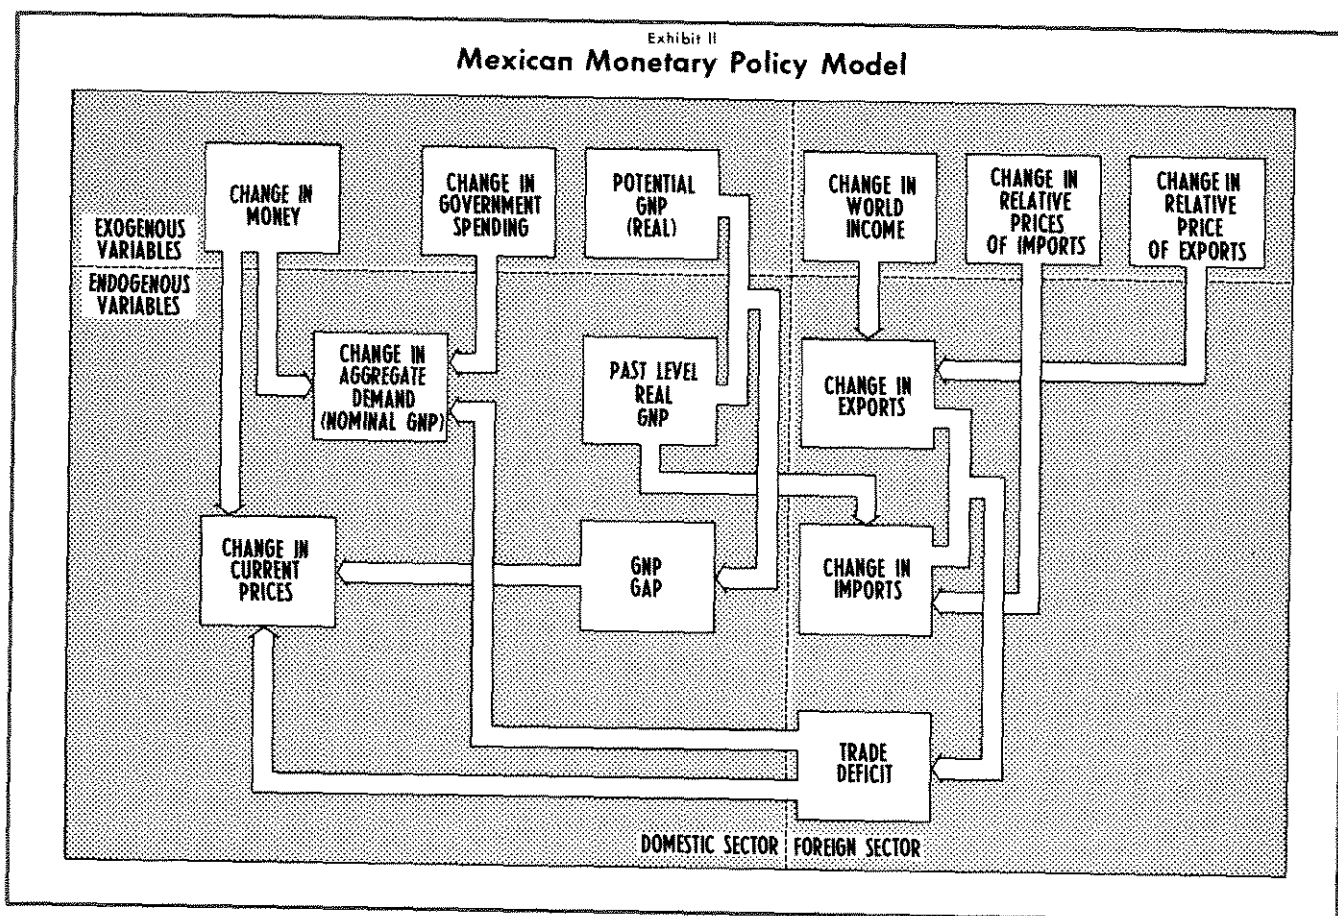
Exhibit II
Mexican Monetary Policy Model

EXOGENOUS VARIABLES

ENDOGENOUS VARIABLES

CHANGE IN MONEY

CHANGE IN GOVERNMENT SPENDING

POTENTIAL GNP (REAL)

CHANGE IN WORLD INCOME

CHANGE IN RELATIVE PRICES OF IMPORTS

CHANGE IN RELATIVE PRICE OF EXPORTS

CHANGE IN AGGREGATE DEMAND (NOMINAL GNP)

PAST LEVEL REAL GNP

CHANGE IN EXPORTS

CHANGE IN CURRENT PRICES

GNP GAP

CHANGE IN IMPORTS

TRADE DEFICIT

DOMESTIC SECTOR

FOREIGN SECTOR